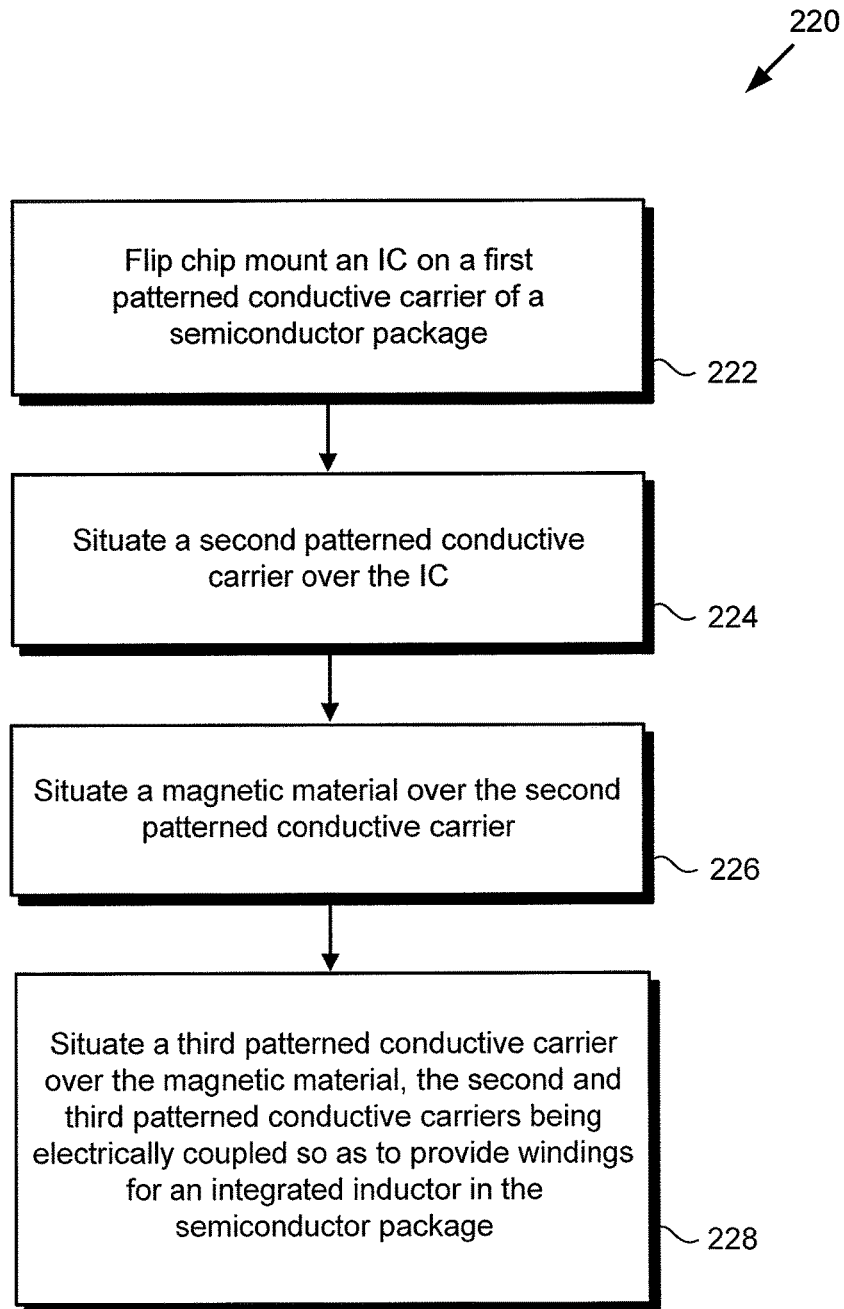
220

Flip chip mount an IC on a first patterned conductive carrier of a semiconductor package

222

Situate a second patterned conductive carrier over the IC

224

Situate a magnetic material over the second patterned conductive carrier

226

Situate a third patterned conductive carrier over the magnetic material, the second and third patterned conductive carriers being electrically coupled so as to provide windings for an integrated inductor in the semiconductor package

228